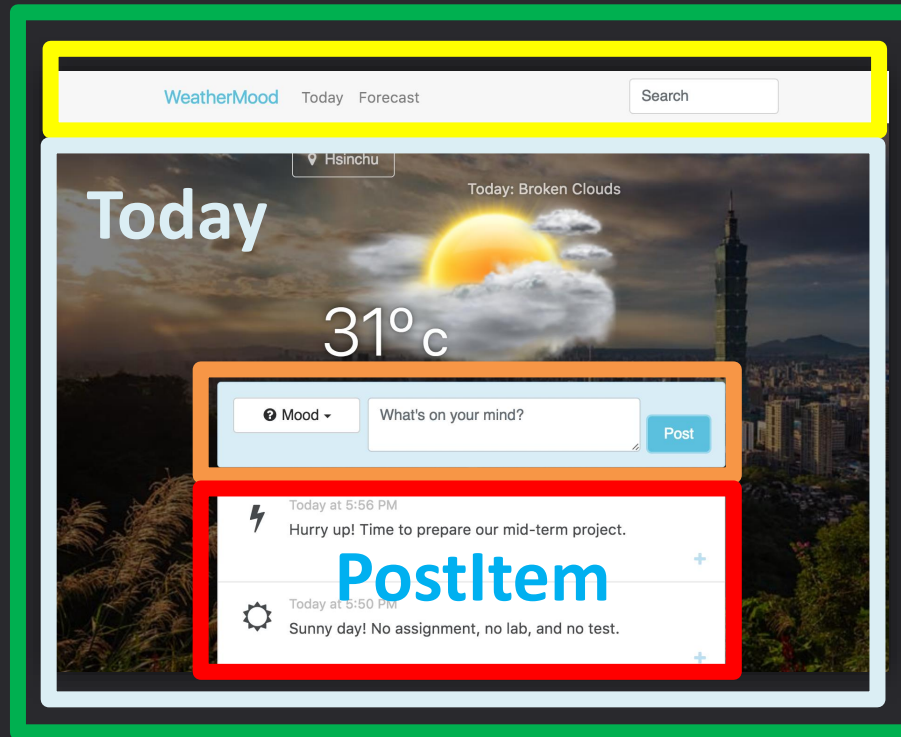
WeatherMood Today Forecast

Search

Hsinchu

Today

Today: Broken Clouds

31°c

Mood

What's on your mind?

Post

Today at 5:56 PM

Hurry up! Time to prepare our mid-term project.

+

PostItem

Today at 5:50 PM

Sunny day! No assignment, no lab, and no test.

+